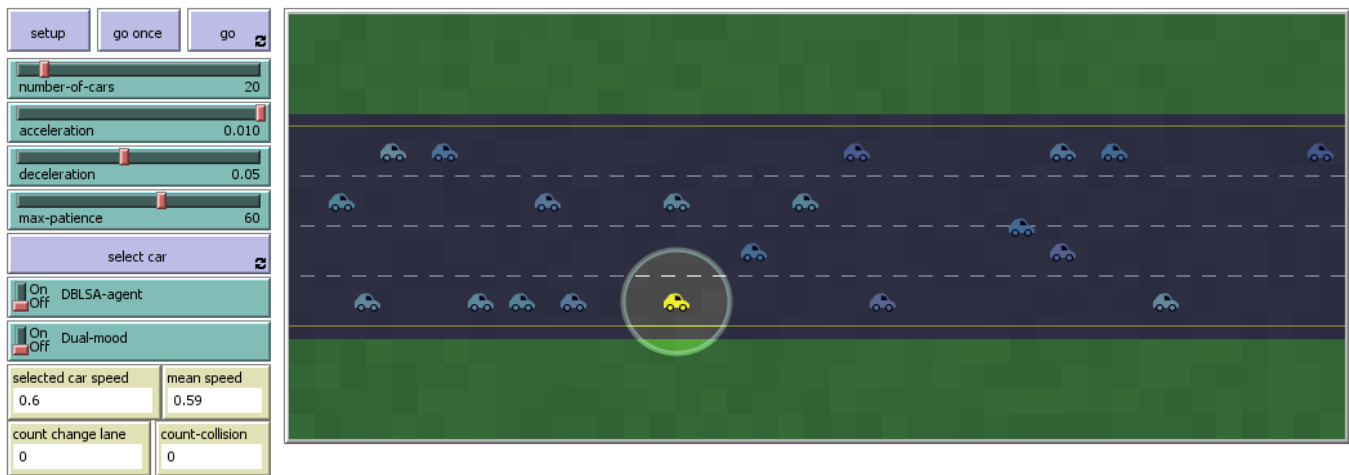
setup
go once
go

number-of-cars 20

acceleration 0.010

deceleration 0.05

max-patience 60

select car

On
Off
DBLSA-agent

On
Off
Dual-mood

selected car speed
0.6

mean speed
0.59

count change lane
0

count-collision
0